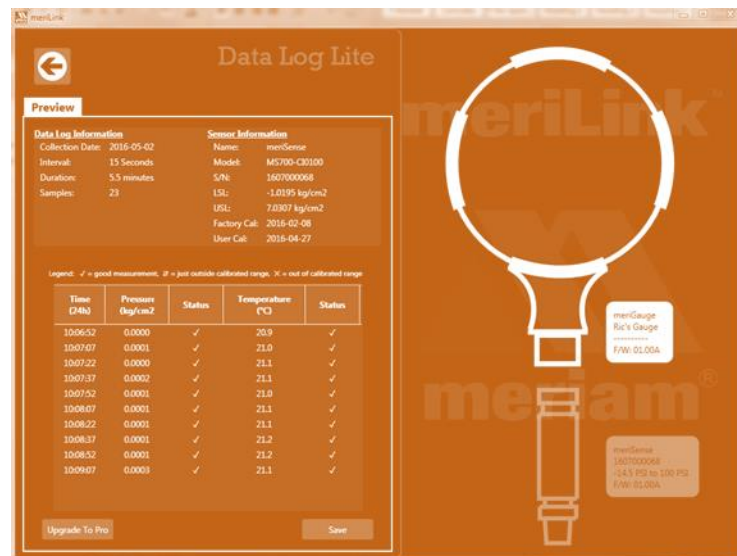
meriLink

Data Log Lite

Preview

**Data Log Information**
Collection Date: 2016-05-02
Interval: 15 Seconds
Duration: 5.5 minutes
Samples: 23

**Sensor Information**
Name: meriSense
Model: MS700-CI0100
S/N: 1607000068
LSL: -1.0195 kg/cm2
USL: 7.0307 kg/cm2
Factory Cal: 2016-02-08
User Cal: 2016-04-27

Legend: ✓ = good measurement, ? = just outside calibrated range, X = out of calibrated range

| Time (24h) | Pressure (kg/cm2) | Status | Temperature (°C) | Status |
|---|---|---|---|---|
| 10:06:52 | 0.0000 | ✓ | 20.9 | ✓ |
| 10:07:07 | 0.0001 | ✓ | 21.0 | ✓ |
| 10:07:22 | 0.0000 | ✓ | 21.1 | ✓ |
| 10:07:37 | 0.0002 | ✓ | 21.1 | ✓ |
| 10:07:52 | 0.0001 | ✓ | 21.0 | ✓ |
| 10:08:07 | 0.0001 | ✓ | 21.1 | ✓ |
| 10:08:22 | 0.0001 | ✓ | 21.1 | ✓ |
| 10:08:37 | 0.0001 | ✓ | 21.2 | ✓ |
| 10:08:52 | 0.0001 | ✓ | 21.2 | ✓ |
| 10:09:07 | 0.0003 | ✓ | 21.1 | ✓ |

Upgrade To Pro

Save

meriLink

meriGauge
Ric's Gauge
----------
F/W: 01.00A

meriam®

meriSense
1607000068
-14.5 PSI to 100 PSI
F/W: 01.00A